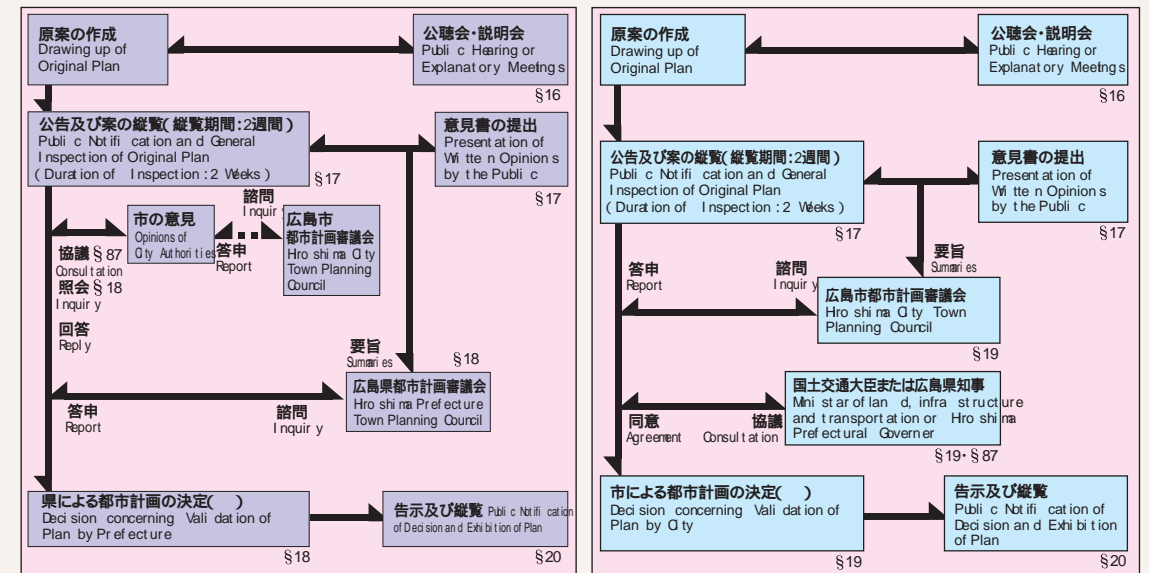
原案の作成
Drawing up of Original Plan

公聴会・説明会
Public Hearing or Explanatory Meetings
§16

公告及び案の縦覧(縦覧期間:2週間)
Public Notification and General Inspection of Original Plan (Duration of Inspection : 2 Weeks)
§17

意見書の提出
Presentation of Witten Opinions by the Public
§17

市の意見
Opinions of City Authorities

諮問
Inquiry

答申
Report

広島市都市計画審議会
Hroshima City Town Planning Council

協議 § 87
Consultation
照会 § 18
Inquiry

回答
Reply

要旨
Summaries

§18

広島県都市計画審議会
Hroshima Prefecture Town Planning Council

答申
Report

諮問
Inquiry

県による都市計画の決定( )
Decision concerning Validation of Plan by Prefecture
§18

告示及び縦覧 Public Notification of Decision and Exhibition of Plan
§20

原案の作成
Drawing up of Original Plan

公聴会・説明会
Public Hearing or Explanatory Meetngs
§16

公告及び案の縦覧(縦覧期間:2週間)
Public Notification and General Inspection of Original Plan (Duration of Inspection : 2 Weeks)
§17

意見書の提出
Presentation of Witten Opinions by the Public
§17

要旨
Sumaries

答申
Report

諮問
Inquiry

広島市都市計画審議会
Hroshima City Town Planning Council
§19

国土交通大臣または広島県知事
Ministar of land, infra structure and transportation or Hroshima Prefectural Governer

同意
Agreement

協議
Consultation

§19・§87

市による都市計画の決定( )
Decision concerning Validation of Plan by City
§19

告示及び縦覧
Public Notification of Decision and Exhibition of Plan
§20